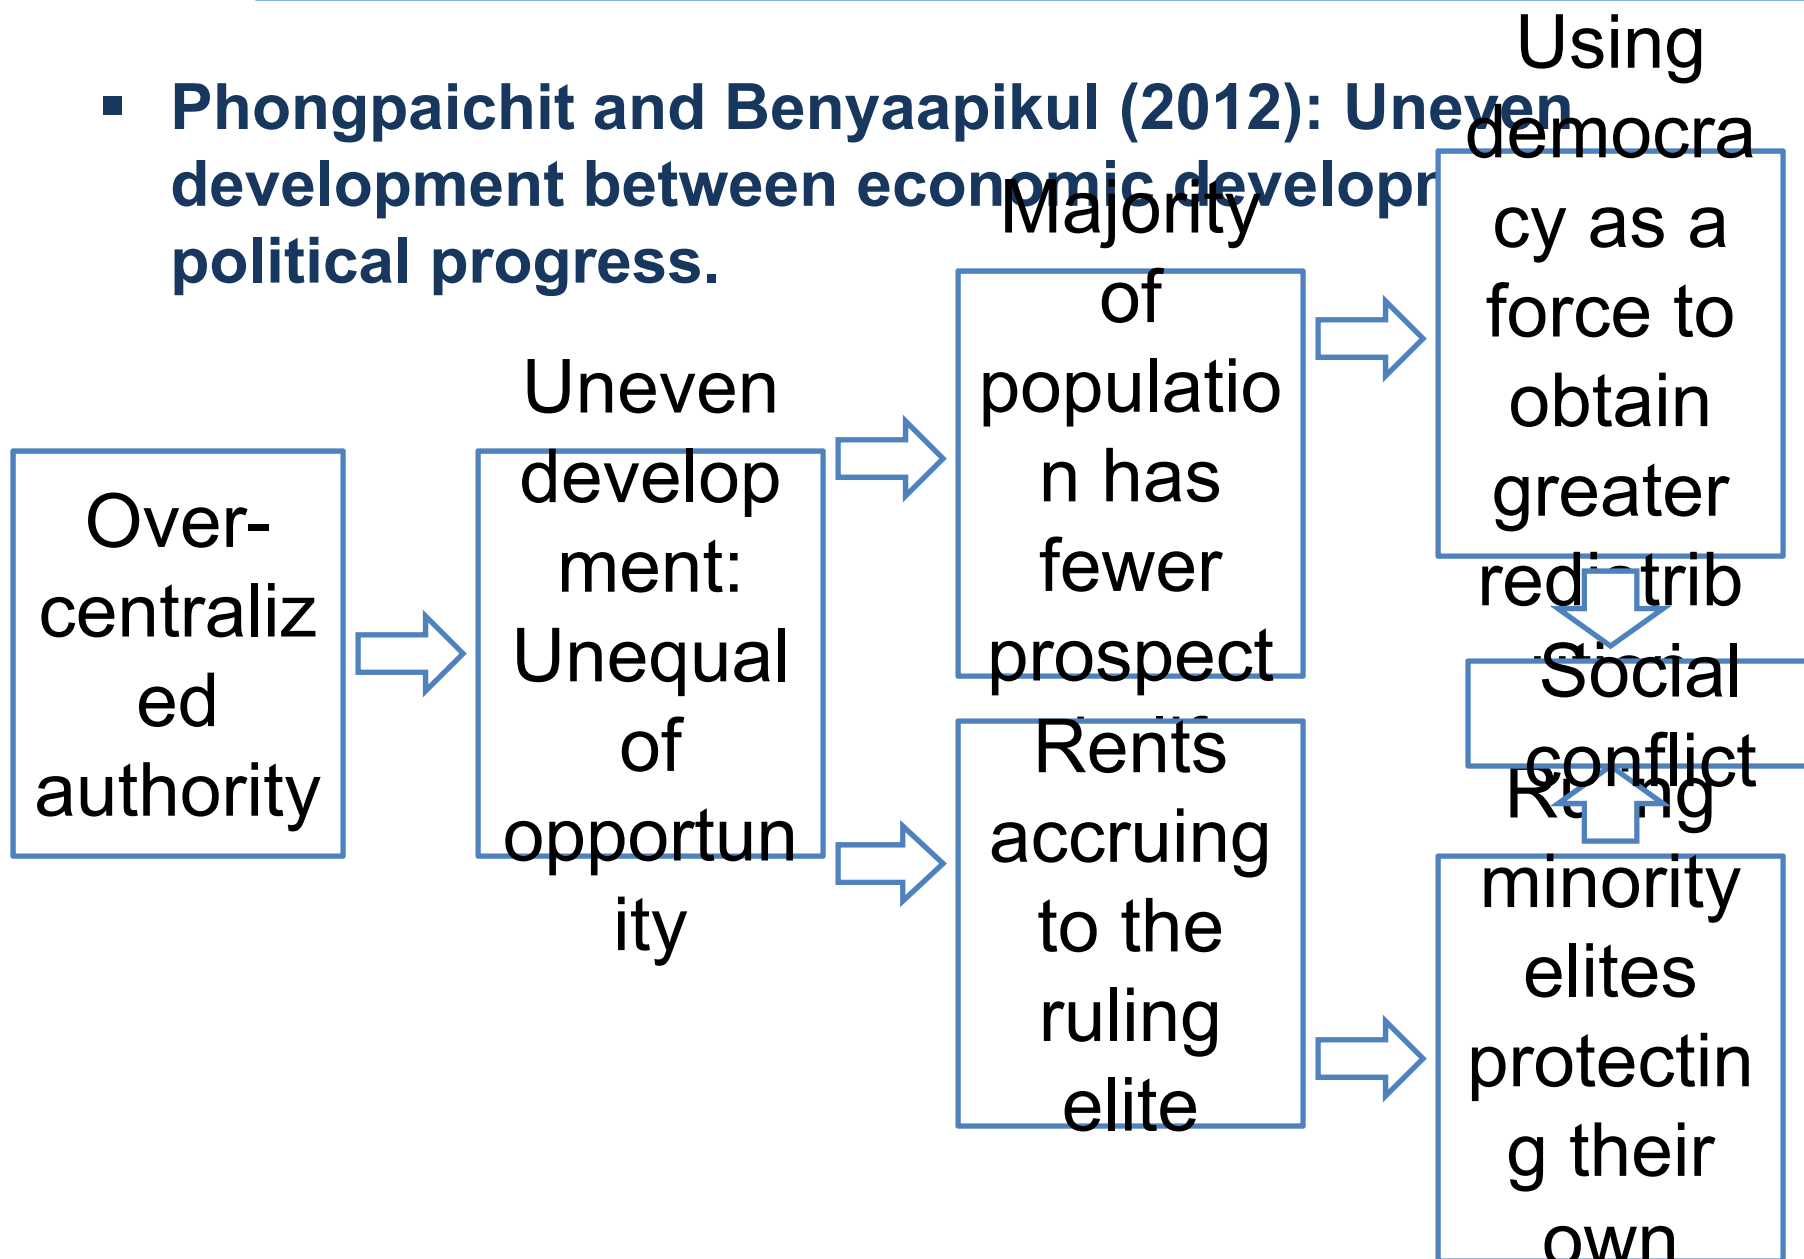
▪ Phongpaichit and Benyaapikul (2012): Uneven development between economic developm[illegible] political progress.

Over-centralized authority

Uneven development: Unequal of opportunity

Majority of population has fewer prospect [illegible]

Rents accruing to the ruling elite

Using democracy as a force to obtain greater red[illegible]trib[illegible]

Social conflict

R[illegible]ng minority elites protecting their own